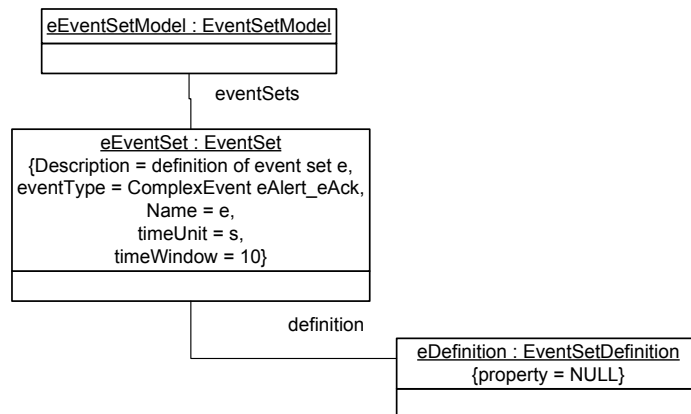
eEventSetModel : EventSetModel

eventSets

eEventSet : EventSet
{Description = definition of event set e,
eventType = ComplexEvent eAlert_eAck,
Name = e,
timeUnit = s,
timeWindow = 10}

definition

eDefinition : EventSetDefinition
{property = NULL}